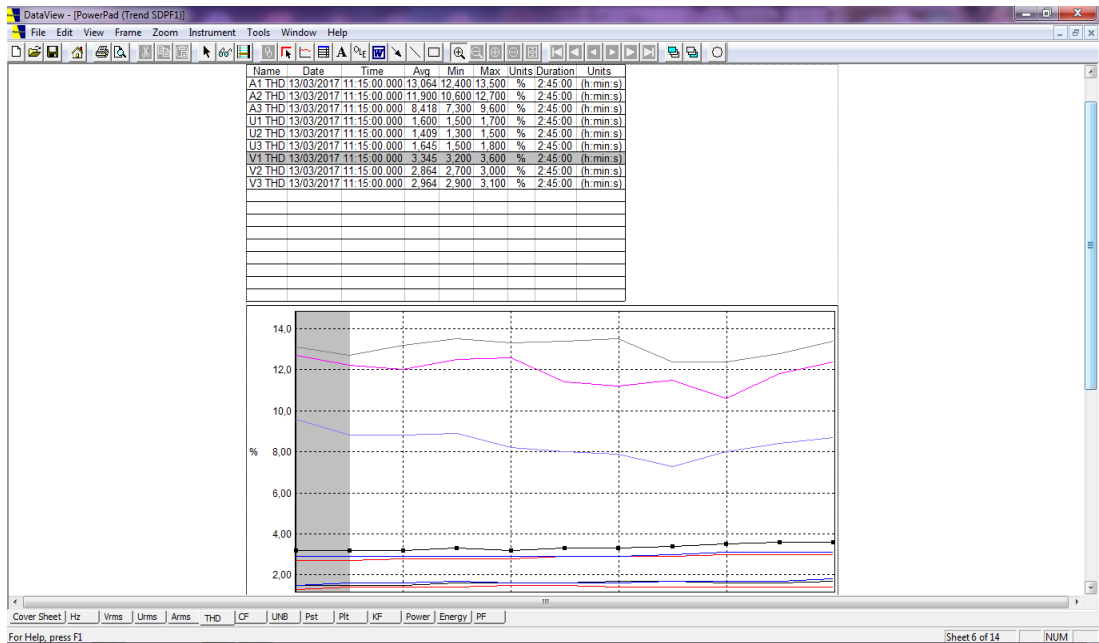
DataView - [PowerPad (Trend SDPF1)]

File Edit View Frame Zoom Instrument Tools Window Help

| Name | Date | Time | Avg | Min | Max | Units | Duration | Units |
|---|---|---|---|---|---|---|---|---|
| A1 THD | 13/03/2017 | 11:15:00.000 | 13,064 | 12,400 | 13,500 | % | 2:45:00 | (h:min:s) |
| A2 THD | 13/03/2017 | 11:15:00.000 | 11,900 | 10,600 | 12,700 | % | 2:45:00 | (h:min:s) |
| A3 THD | 13/03/2017 | 11:15:00.000 | 8,418 | 7,300 | 9,600 | % | 2:45:00 | (h:min:s) |
| U1 THD | 13/03/2017 | 11:15:00.000 | 1,600 | 1,500 | 1,700 | % | 2:45:00 | (h:min:s) |
| U2 THD | 13/03/2017 | 11:15:00.000 | 1,409 | 1,300 | 1,500 | % | 2:45:00 | (h:min:s) |
| U3 THD | 13/03/2017 | 11:15:00.000 | 1,645 | 1,500 | 1,800 | % | 2:45:00 | (h:min:s) |
| V1 THD | 13/03/2017 | 11:15:00.000 | 3,345 | 3,200 | 3,600 | % | 2:45:00 | (h:min:s) |
| V2 THD | 13/03/2017 | 11:15:00.000 | 2,864 | 2,700 | 3,000 | % | 2:45:00 | (h:min:s) |
| V3 THD | 13/03/2017 | 11:15:00.000 | 2,964 | 2,900 | 3,100 | % | 2:45:00 | (h:min:s) |

14,0
12,0
10,0
%
8,00
6,00
4,00
2,00

Cover Sheet | Hz | Vrms | Urms | Arms | THD | CF | UNB | Pst | Plt | KF | Power | Energy | PF

For Help, press F1
Sheet 6 of 14
NUM